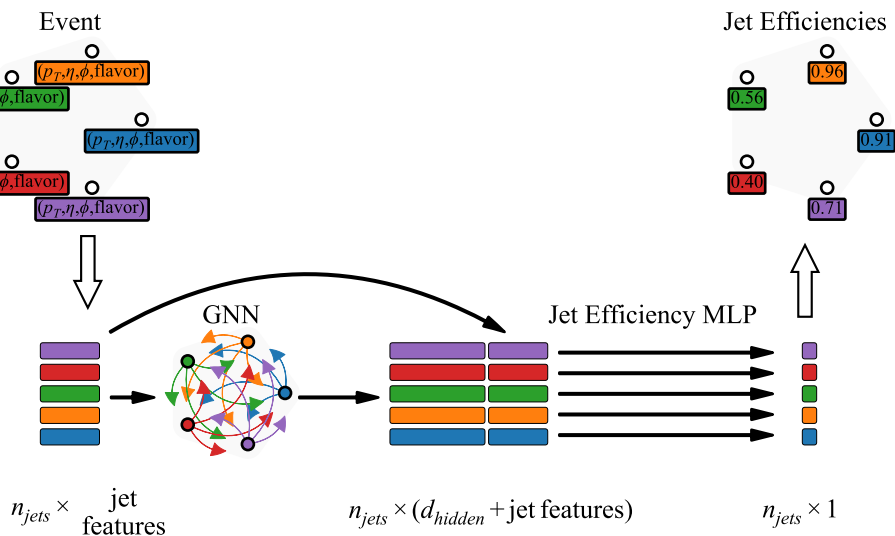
Event

$(p_T,\eta,\phi,$flavor)

$\phi,$flavor)

$(p_T,\eta,\phi,$flavor)

$\phi,$flavor)

$(p_T,\eta,\phi,$flavor)

Jet Efficiencies

0.96

0.56

0.91

0.40

0.71

GNN

Jet Efficiency MLP

$n_{jets}\times$ jet features

$n_{jets}\times(d_{hidden}+$jet features)

$n_{jets}\times 1$